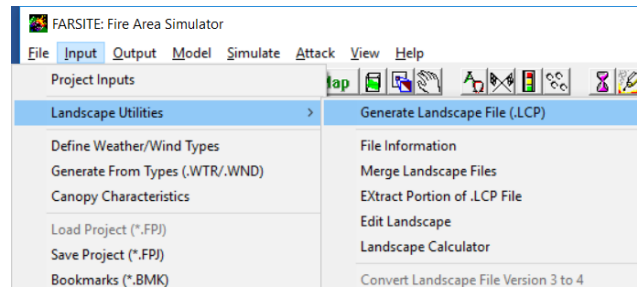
FARSITE: Fire Area Simulator

File Input Output Model Simulate Attack View Help

Project Inputs

Landscape Utilities >

Define Weather/Wind Types
Generate From Types (.WTR/.WND)
Canopy Characteristics

Load Project (*.FPJ)
Save Project (*.FPJ)
Bookmarks (*.BMK)

Map

Generate Landscape File (.LCP)

File Information
Merge Landscape Files
EXtract Portion of .LCP File
Edit Landscape
Landscape Calculator

Convert Landscape File Version 3 to 4